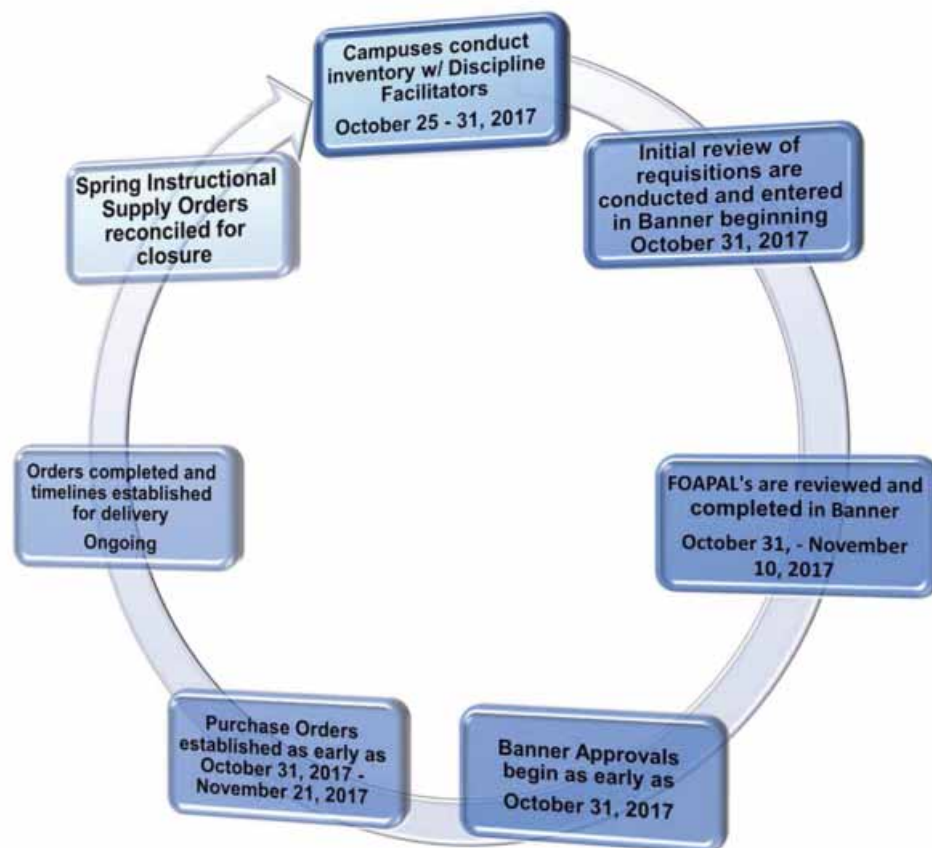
Campuses conduct inventory w/ Discipline Facilitators
October 25 - 31, 2017

Initial review of requisitions are conducted and entered in Banner beginning October 31, 2017

FOAPAL's are reviewed and completed in Banner
October 31, - November 10, 2017

Banner Approvals begin as early as
October 31, 2017

Purchase Orders established as early as October 31, 2017 - November 21, 2017

Orders completed and timelines established for delivery
Ongoing

Spring Instructional Supply Orders reconciled for closure